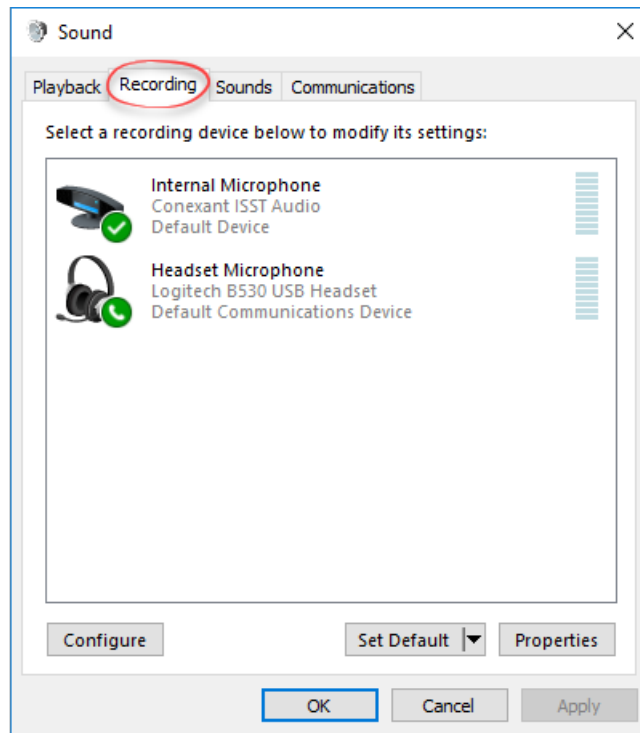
Sound

Playback Recording Sounds Communications

Select a recording device below to modify its settings:

Internal Microphone
Conexant ISST Audio
Default Device

Headset Microphone
Logitech B530 USB Headset
Default Communications Device

Configure

Set Default

Properties

OK

Cancel

Apply